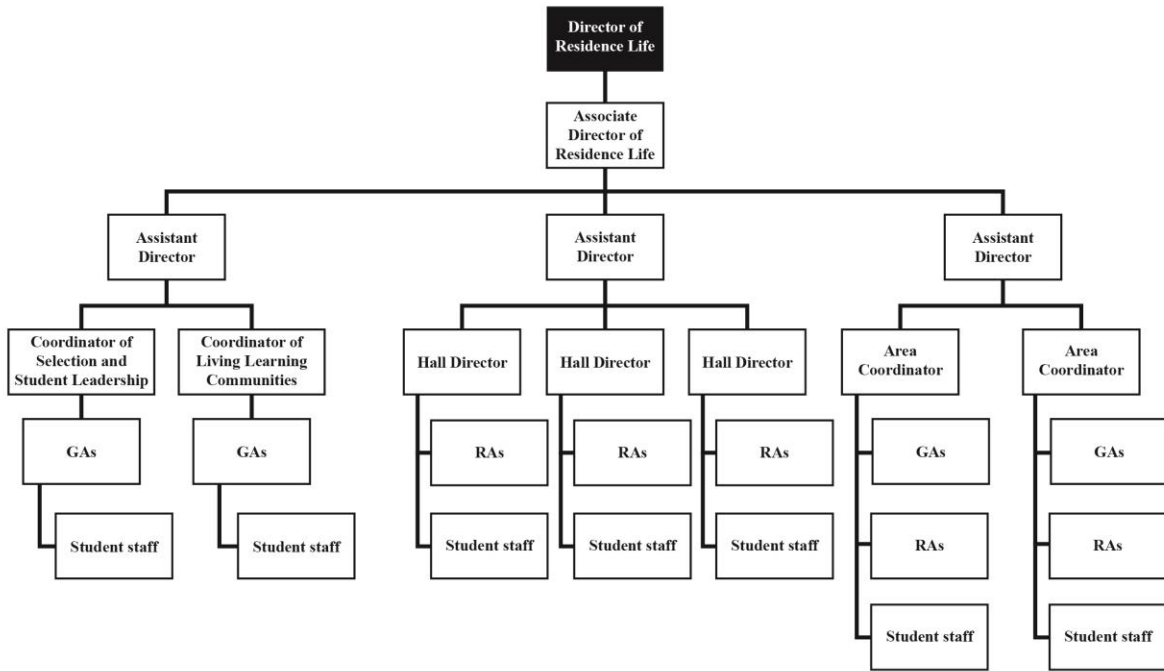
Director of Residence Life

Associate Director of Residence Life

Assistant Director

Assistant Director

Assistant Director

Coordinator of Selection and Student Leadership

Coordinator of Living Learning Communities

Hall Director

Hall Director

Hall Director

Area Coordinator

Area Coordinator

GAs

GAs

RAs

RAs

RAs

GAs

GAs

Student staff

Student staff

Student staff

Student staff

Student staff

RAs

RAs

Student staff

Student staff